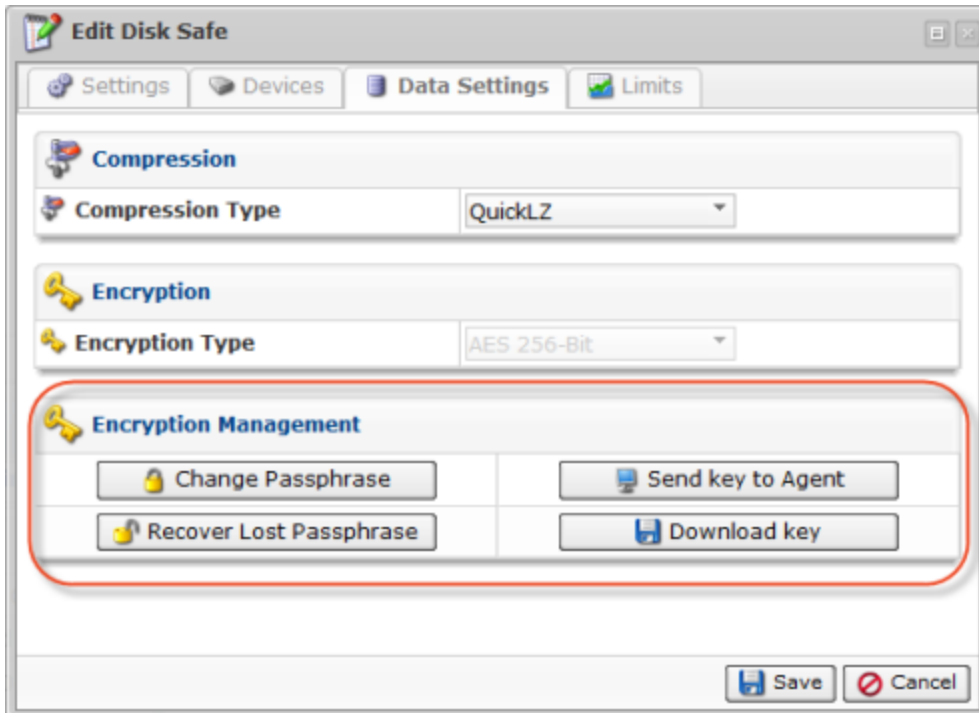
Edit Disk Safe

Settings | Devices | Data Settings | Limits

Compression

| Compression Type | QuickLZ |
|---|---|

Encryption

| Encryption Type | AES 256-Bit |
|---|---|

Encryption Management

| Change Passphrase | Send key to Agent |
|---|---|
| Recover Lost Passphrase | Download key |

Save | Cancel